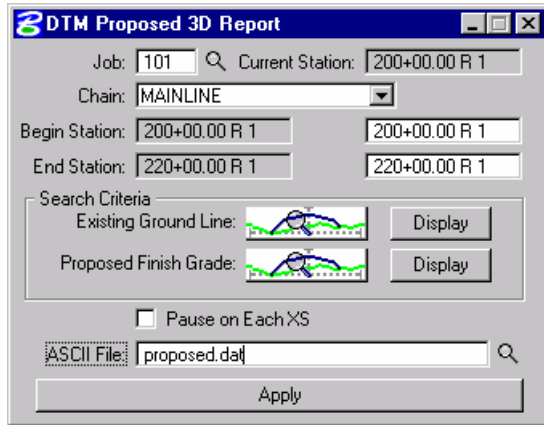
DTM Proposed 3D Report

Job: 101 Current Station: 200+00.00 R 1

Chain: MAINLINE

Begin Station: 200+00.00 R 1 200+00.00 R 1

End Station: 220+00.00 R 1 220+00.00 R 1

Search Criteria

Existing Ground Line: Display

Proposed Finish Grade: Display

Pause on Each XS

ASCII File: proposed.dat

Apply